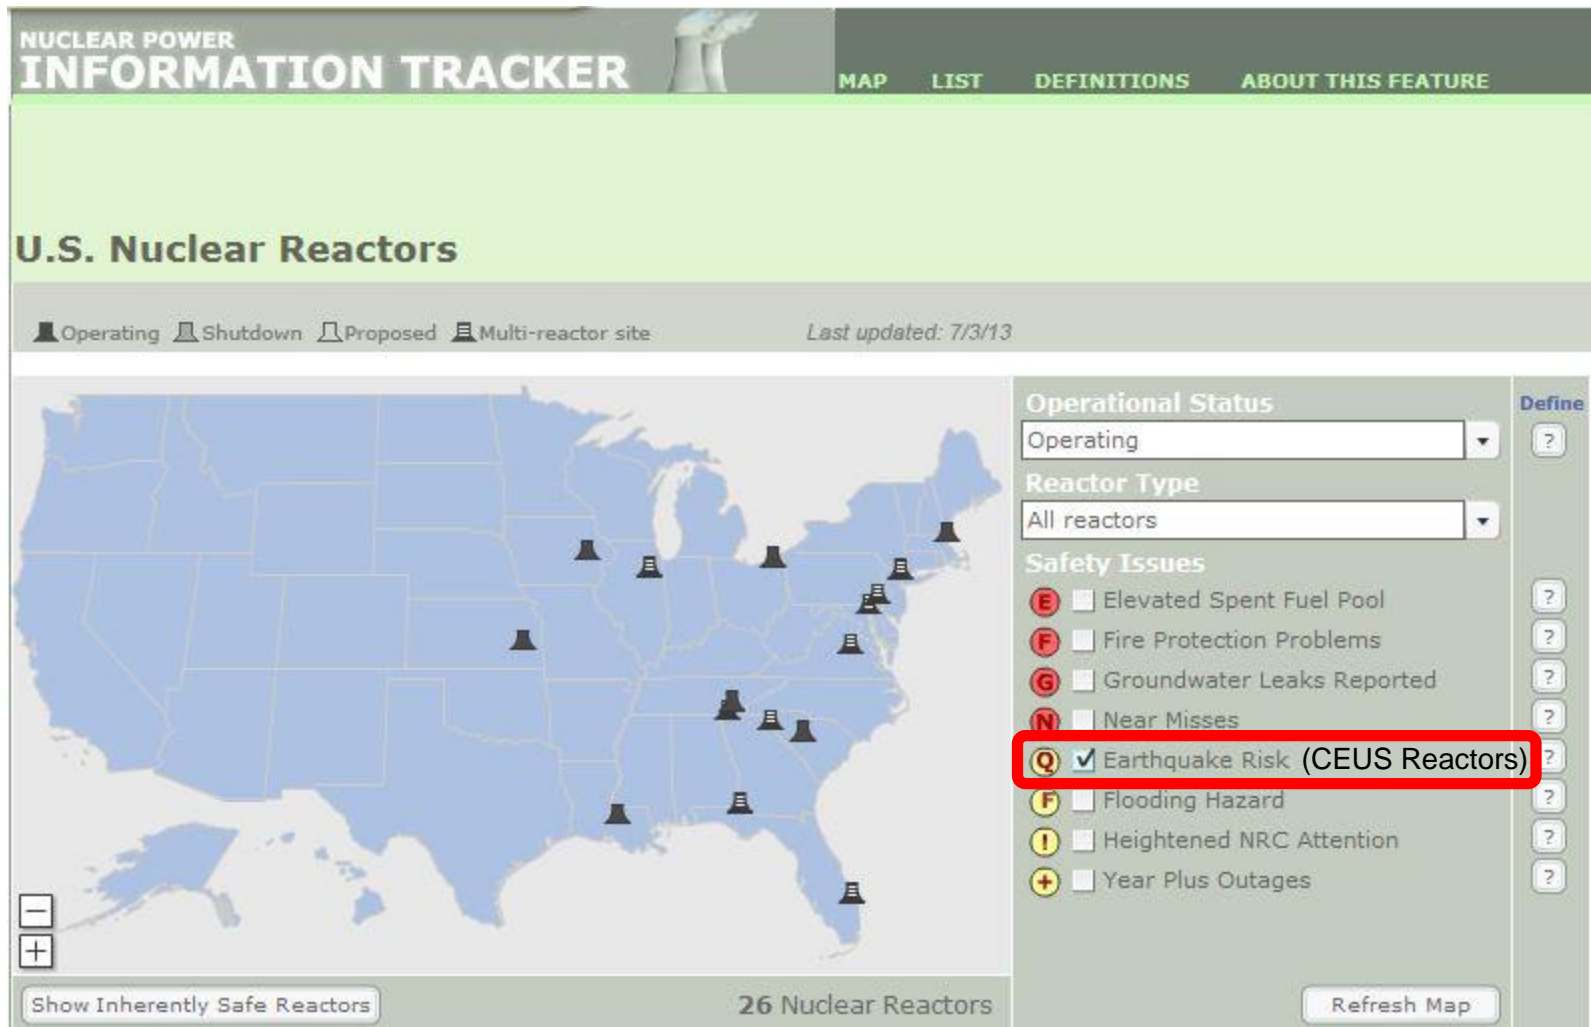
NUCLEAR POWER
INFORMATION TRACKER

MAP LIST DEFINITIONS ABOUT THIS FEATURE

U.S. Nuclear Reactors

Operating Shutdown Proposed Multi-reactor site

Last updated: 7/3/13

Operational Status
Operating

Reactor Type
All reactors

Safety Issues

Define

? 

E Elevated Spent Fuel Pool ?
F Fire Protection Problems ?
G Groundwater Leaks Reported ?
N Near Misses ?
Q ✓ Earthquake Risk (CEUS Reactors) ?
F Flooding Hazard ?
! Heightened NRC Attention ?
+ Year Plus Outages ?

−
+

Show Inherently Safe Reactors

26 Nuclear Reactors

Refresh Map